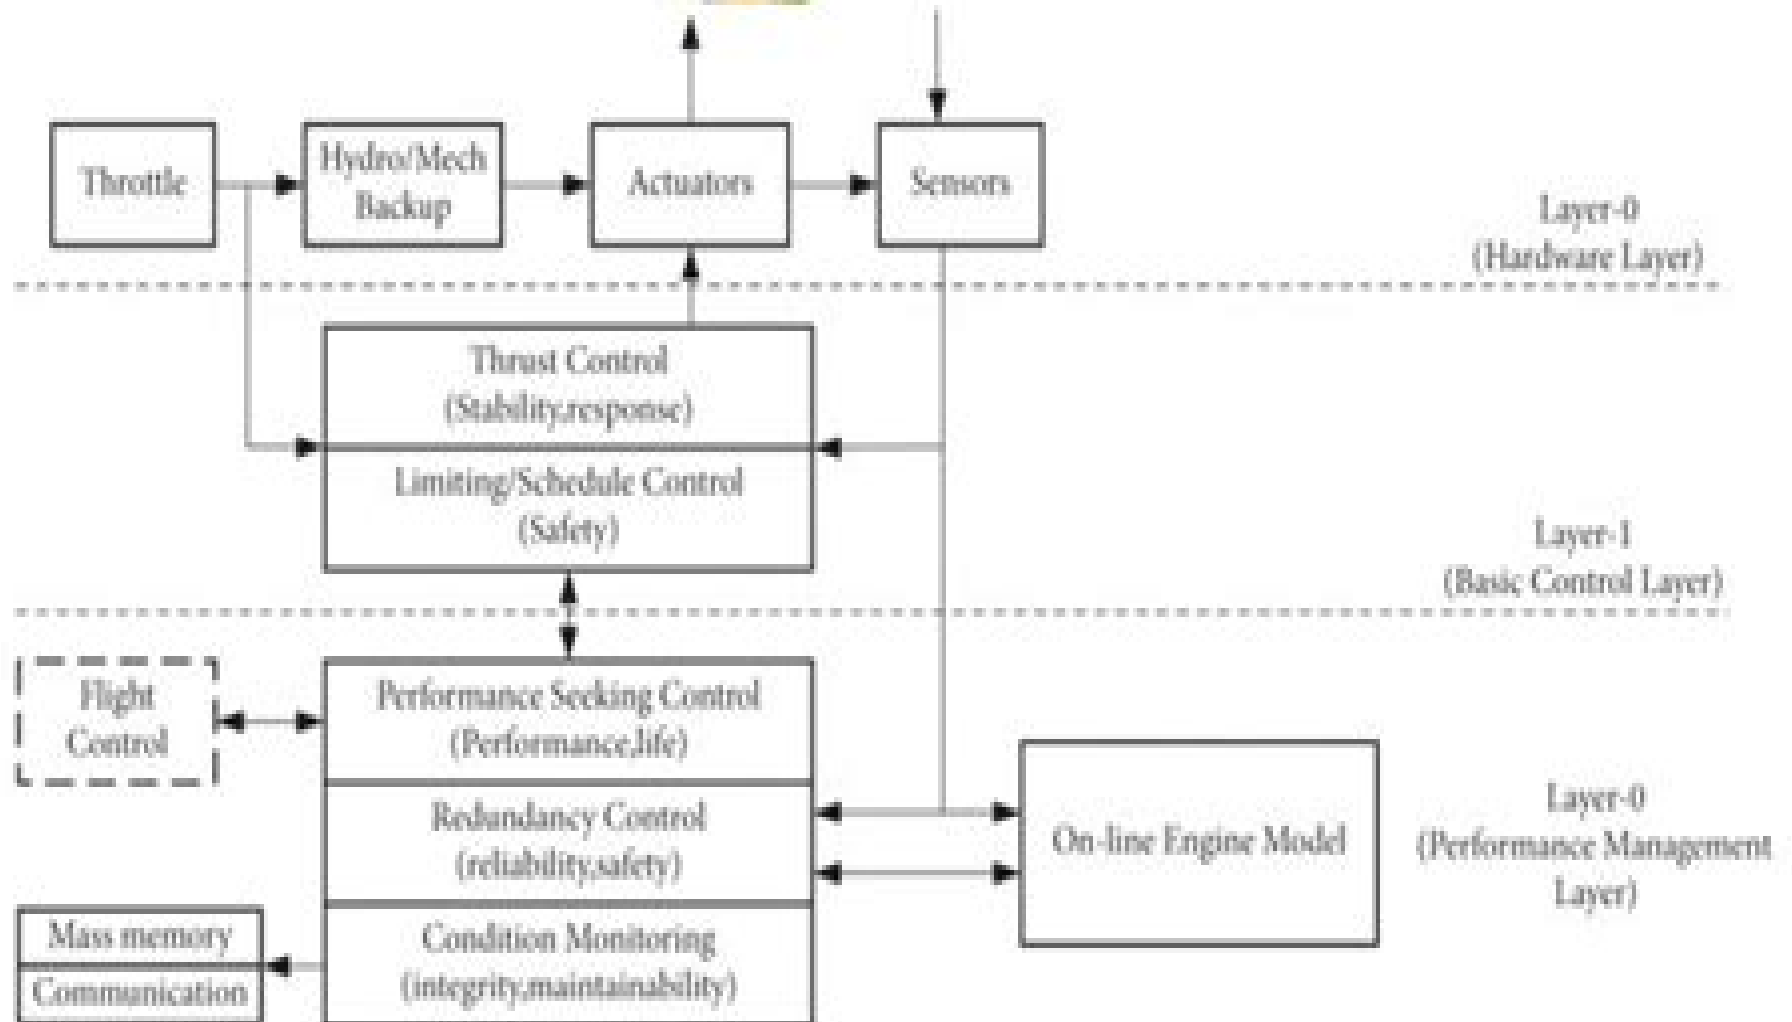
Throttle

Hydro/Mech Backup

Actuators

Sensors

Layer-0 (Hardware Layer)

Thrust Control (Stability,response)

Limiting/Schedule Control (Safety)

Layer-1 (Basic Control Layer)

Flight Control

Performance Seeking Control (Performance,life)

Redundancy Control (reliability,safety)

Condition Monitoring (integrity,maintainability)

On-line Engine Model

Layer-0 (Performance Management Layer)

Mass memory

Communication